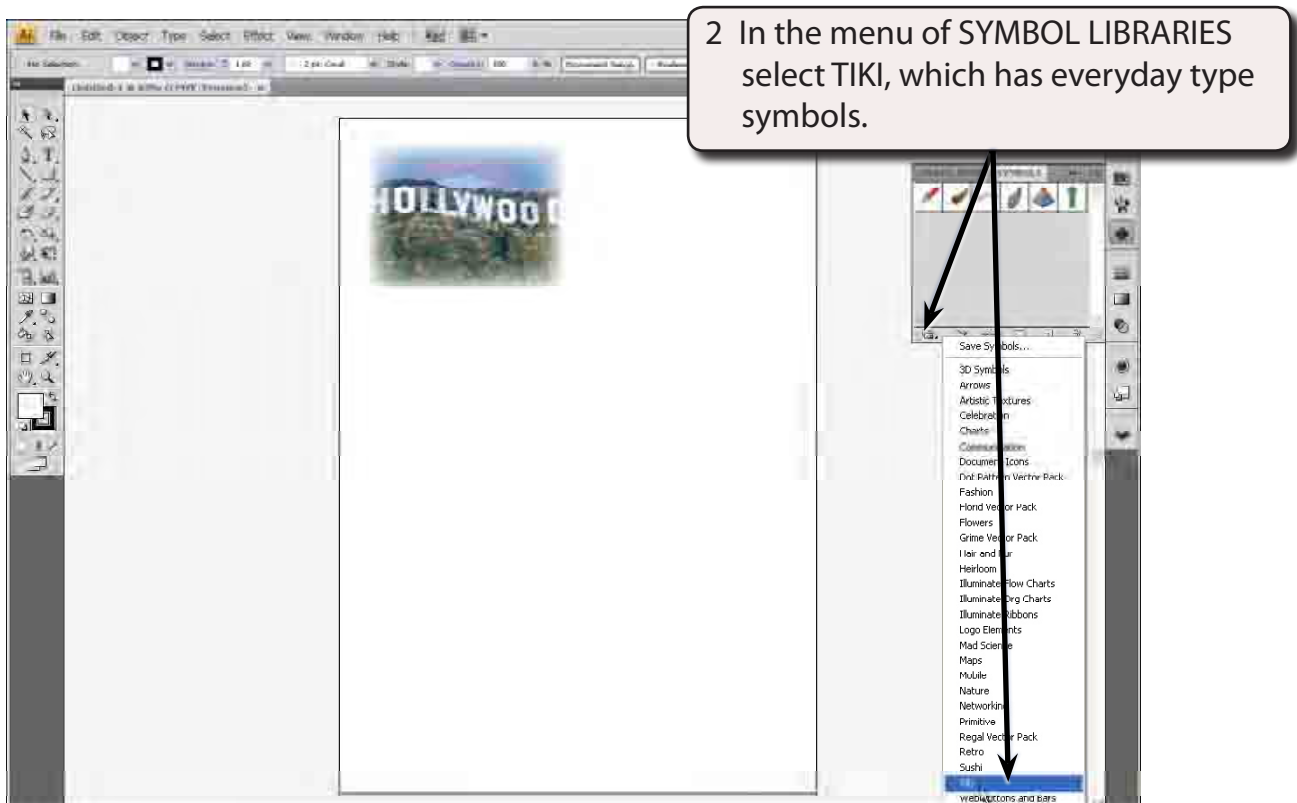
2 In the menu of SYMBOL LIBRARIES select TIKI, which has everyday type symbols.

File Edit Object Type Select Effect View Window Help

SYMBOLS

HOLLYWOOD

Save Symbols...
3D Symbols
Arrows
Artistic Textures
Celebration
Charts
Communication
Document Icons
Dot Pattern Vector Pack
Fashion
Florid Vector Pack
Flowers
Grime Vector Pack
Hair and Fur
Heirloom
Illuminate Flow Charts
Illuminate Org Charts
Illuminate Ribbons
Logo Elements
Mad Science
Maps
Mobile
Nature
Networking
Primitive
Regal Vector Pack
Retro
Sushi
Tiki
Web Buttons and Bars